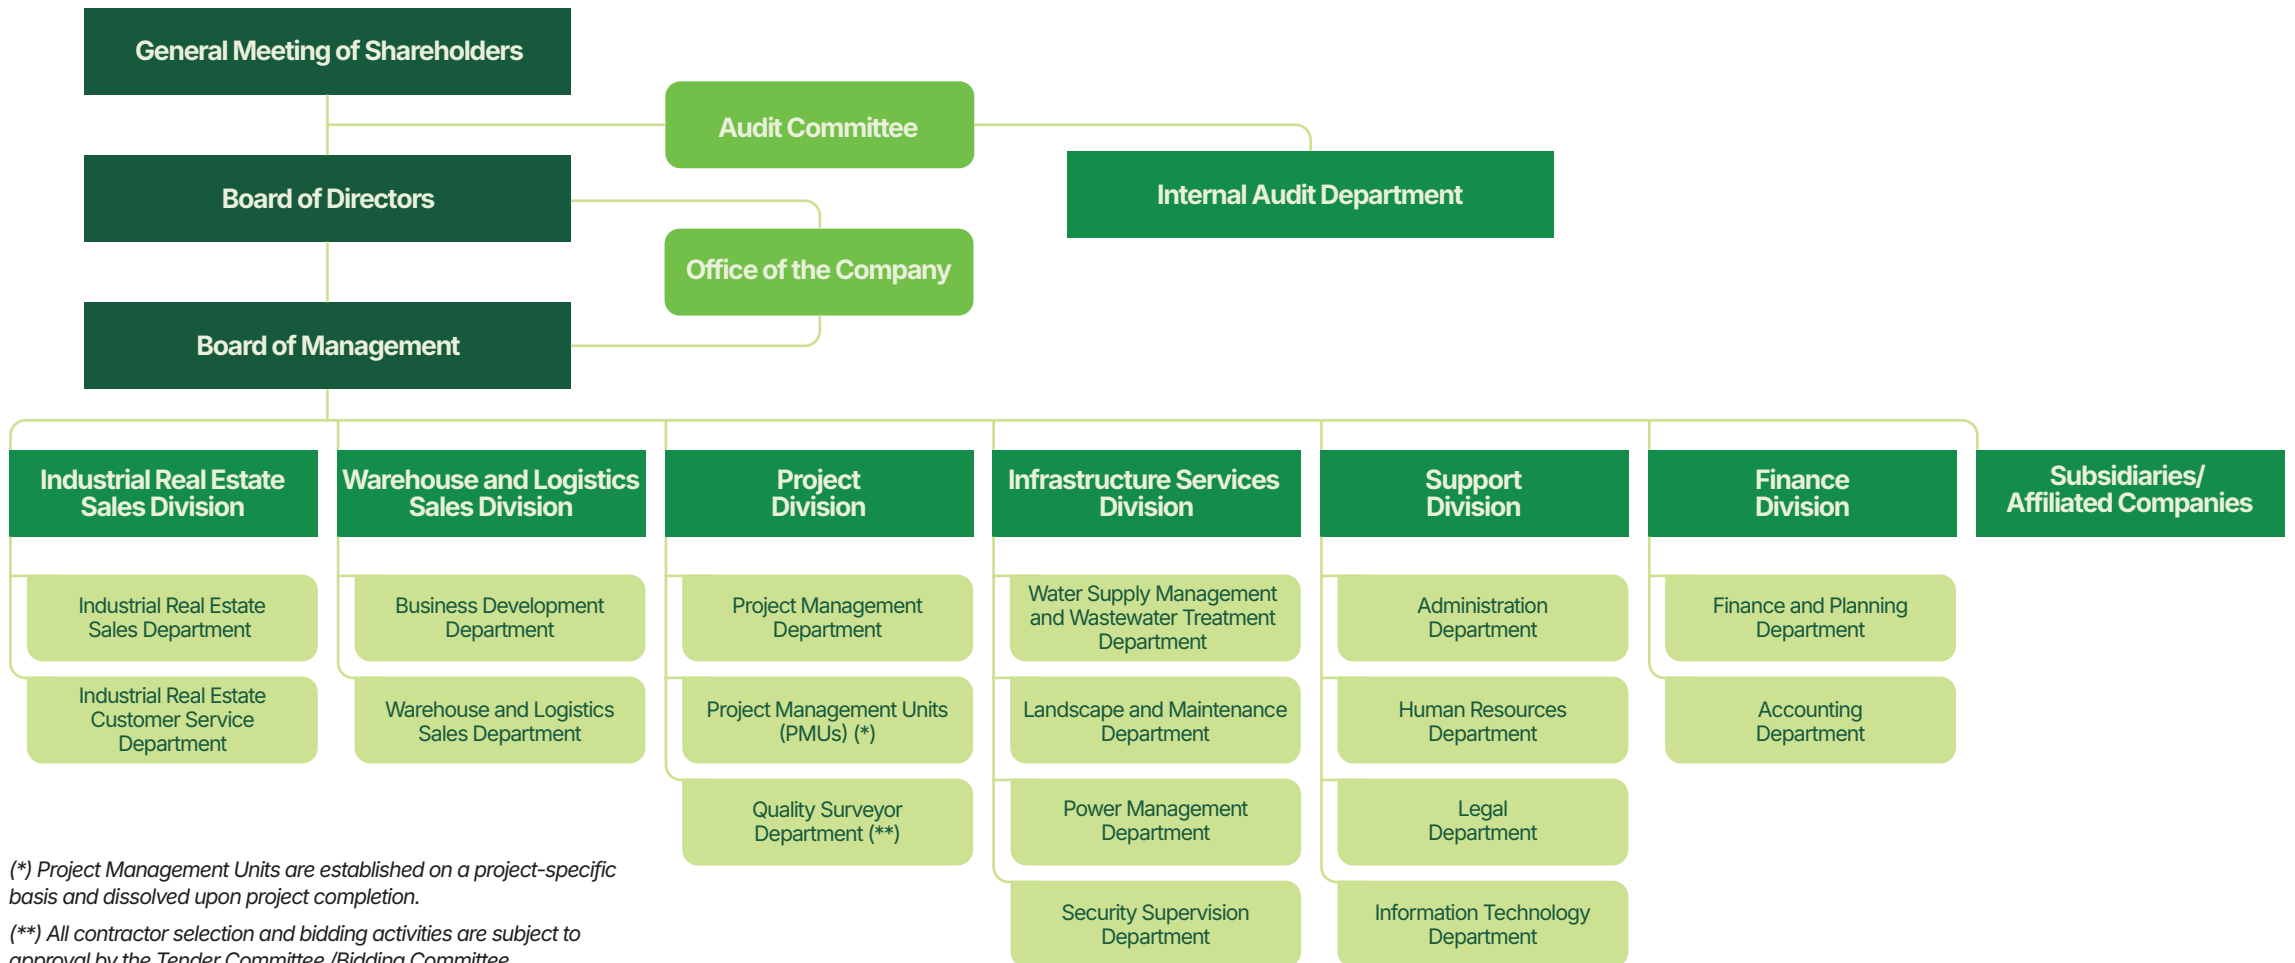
General Meeting of Shareholders

Audit Committee

Internal Audit Department

Board of Directors

Office of the Company

Board of Management

Industrial Real Estate Sales Division

Industrial Real Estate Sales Department

Industrial Real Estate Customer Service Department

Warehouse and Logistics Sales Division

Business Development Department

Warehouse and Logistics Sales Department

Project Division

Project Management Department

Project Management Units (PMUs) (*)

Quality Surveyor Department (**)

Infrastructure Services Division

Water Supply Management and Wastewater Treatment Department

Landscape and Maintenance Department

Power Management Department

Security Supervision Department

Support Division

Administration Department

Human Resources Department

Legal Department

Information Technology Department

Finance Division

Finance and Planning Department

Accounting Department

Subsidiaries/ Affiliated Companies

(*) Project Management Units are established on a project-specific basis and dissolved upon project completion.

(**) All contractor selection and bidding activities are subject to approval by the Tender Committee /Bidding Committee